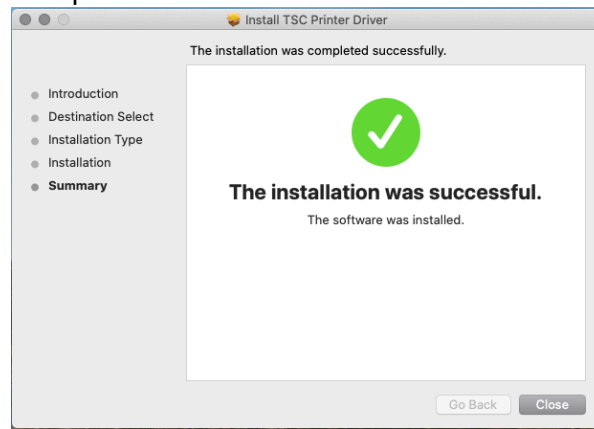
Install TSC Printer Driver

The installation was completed successfully.

Introduction
Destination Select
Installation Type
Installation
Summary

The installation was successful.

The software was installed.

Go Back
Close